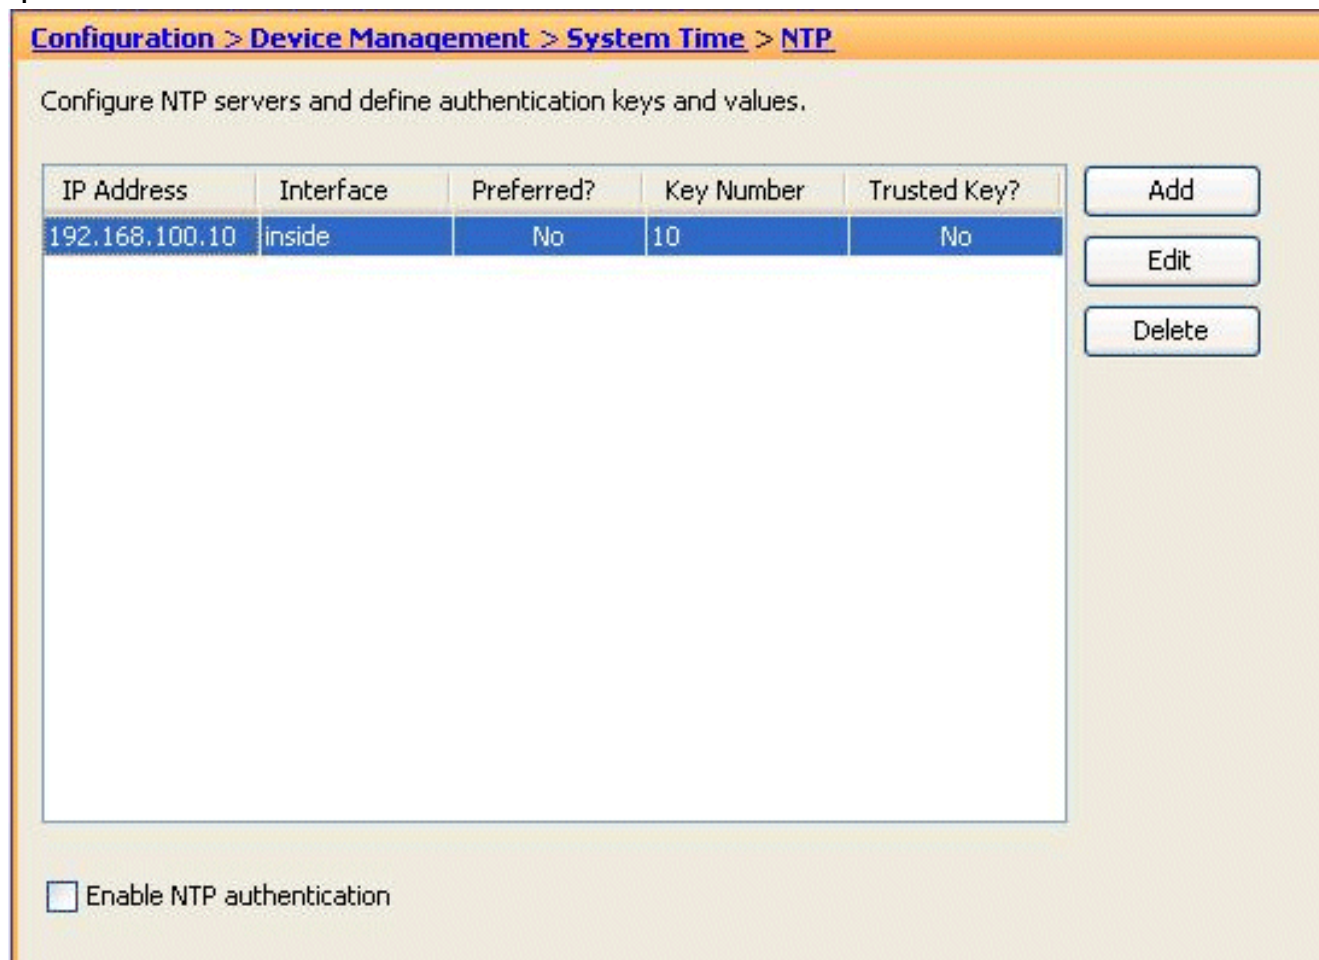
Configuration > Device Management > System Time > NTP

Configure NTP servers and define authentication keys and values.

| IP Address | Interface | Preferred? | Key Number | Trusted Key? |
|---|---|---|---|---|
| 192.168.100.10 | inside | No | 10 | No |

Add

Edit

Delete

Enable NTP authentication